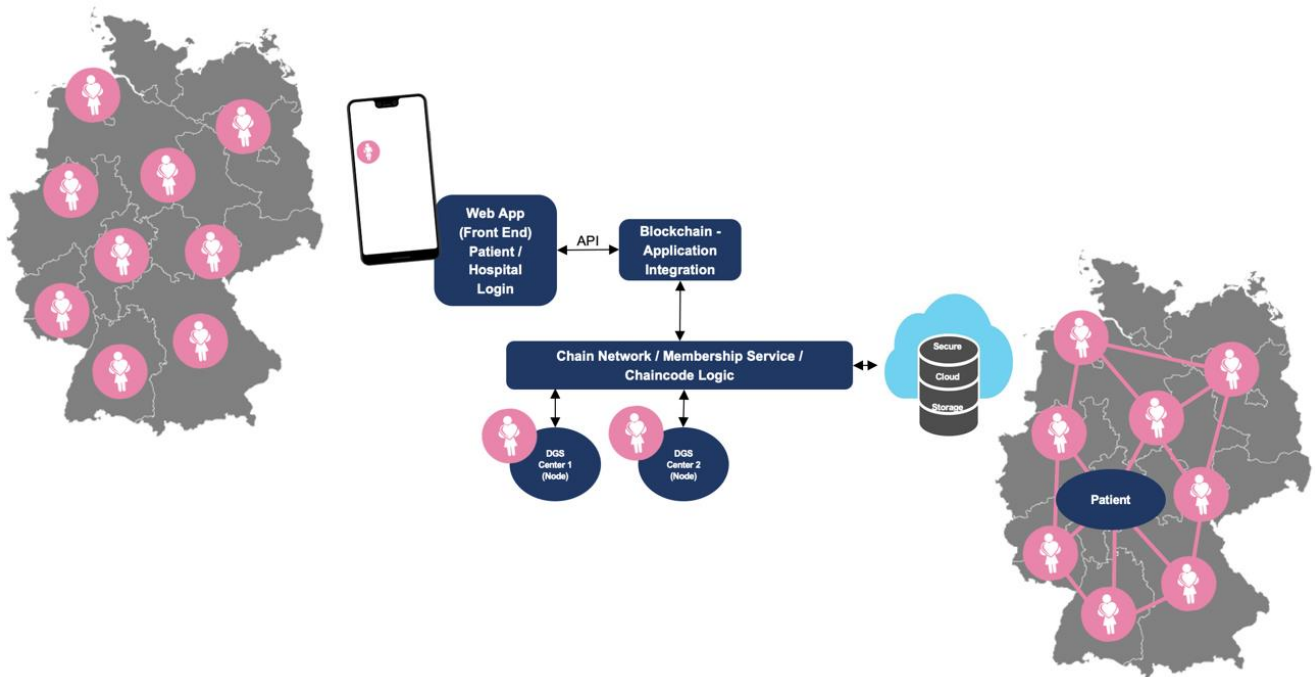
Web App (Front End) Patient / Hospital Login

API

Blockchain - Application Integration

Chain Network / Membership Service / Chaincode Logic

Secure Cloud Storage

DGS Center 1 (Node)

DGS Center 2 (Node)

Patient